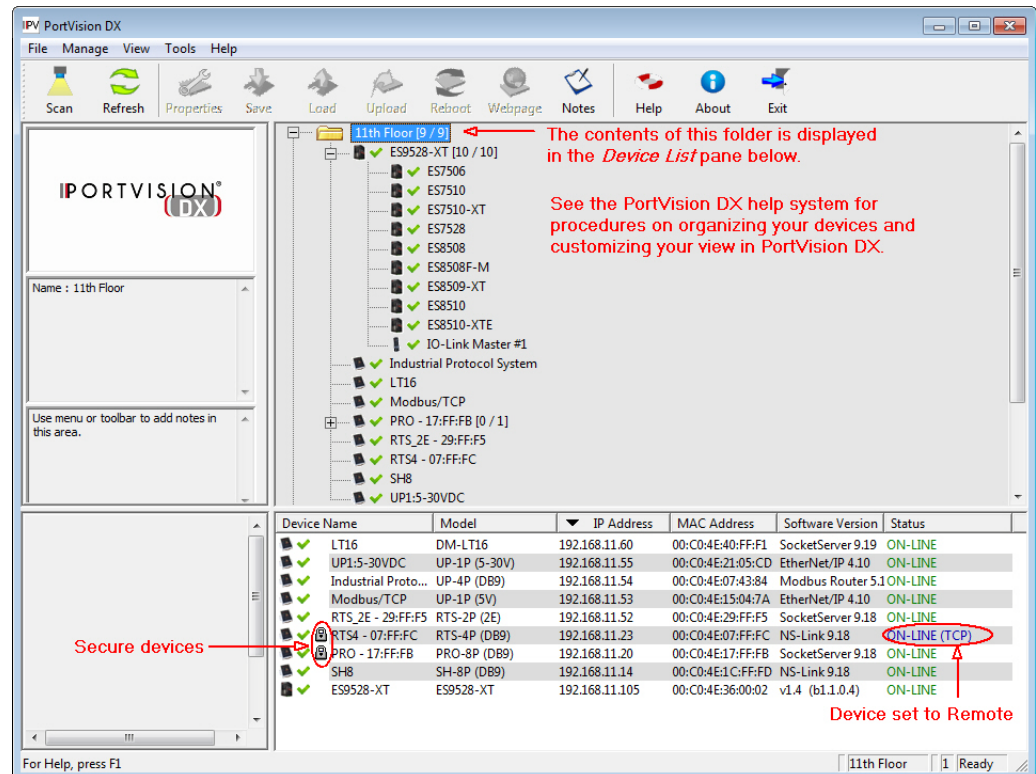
PortVision DX

File Manage View Tools Help

Scan Refresh Properties Save Load Upload Reboot Webpage Notes Help About Exit

PORTVISION DX

Name : 11th Floor

Use menu or toolbar to add notes in this area.

11th Floor [9 / 9]
ES9528-XT [10 / 10]
ES7506
ES7510
ES7510-XT
ES7528
ES8508
ES8508F-M
ES8509-XT
ES8510
ES8510-XTE
IO-Link Master #1
Industrial Protocol System
LT16
Modbus/TCP
PRO - 17:FF:FB [0 / 1]
RTS_2E - 29:FF:F5
RTS4 - 07:FF:FC
SH8
UP1:5-30VDC

The contents of this folder is displayed in the *Device List* pane below.

See the PortVision DX help system for procedures on organizing your devices and customizing your view in PortVision DX.

| Device Name | Model | IP Address | MAC Address | Software Version | Status |
|---|---|---|---|---|---|
| LT16 | DM-LT16 | 192.168.11.60 | 00:C0:4E:40:FF:F1 | SocketServer 9.19 | ON-LINE |
| UP1:5-30VDC | UP-1P (5-30V) | 192.168.11.55 | 00:C0:4E:21:05:CD | EtherNet/IP 4.10 | ON-LINE |
| Industrial Proto... | UP-4P (DB9) | 192.168.11.54 | 00:C0:4E:07:43:84 | Modbus Router 5.1 | ON-LINE |
| Modbus/TCP | UP-1P (5V) | 192.168.11.53 | 00:C0:4E:15:04:7A | EtherNet/IP 4.10 | ON-LINE |
| RTS_2E - 29:FF:F5 | RTS-2P (2E) | 192.168.11.52 | 00:C0:4E:29:FF:F5 | SocketServer 9.18 | ON-LINE |
| RTS4 - 07:FF:FC | RTS-4P (DB9) | 192.168.11.23 | 00:C0:4E:07:FF:FC | NS-Link 9.18 | ON-LINE (TCP) |
| PRO - 17:FF:FB | PRO-8P (DB9) | 192.168.11.20 | 00:C0:4E:17:FF:FB | SocketServer 9.18 | ON-LINE |
| SH8 | SH-8P (DB9) | 192.168.11.14 | 00:C0:4E:1C:FF:FD | NS-Link 9.18 | ON-LINE |
| ES9528-XT | ES9528-XT | 192.168.11.105 | 00:C0:4E:36:00:02 | v1.4 (b1.1.0.4) | ON-LINE |

Secure devices

Device set to Remote

For Help, press F1 | 11th Floor | 1 | Ready